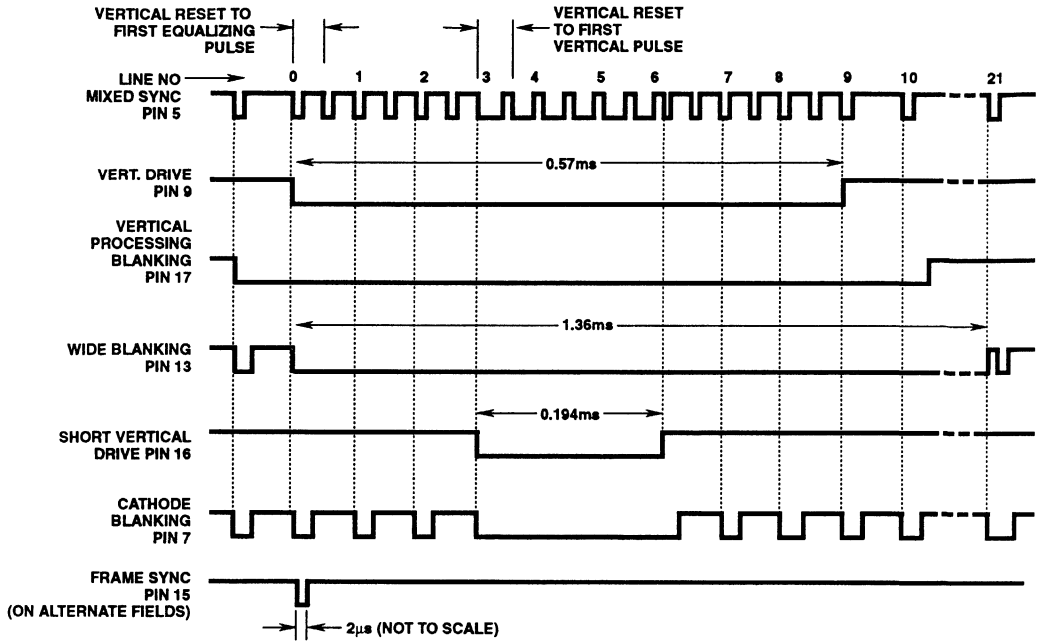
VERTICAL RESET TO FIRST EQUALIZING PULSE

VERTICAL RESET TO FIRST VERTICAL PULSE

LINE NO

0 1 2 3 4 5 6 7 8 9 10 21

MIXED SYNC PIN 5

VERT. DRIVE PIN 9

0.57ms

VERTICAL PROCESSING BLANKING PIN 17

1.36ms

WIDE BLANKING PIN 13

0.194ms

SHORT VERTICAL DRIVE PIN 16

CATHODE BLANKING PIN 7

FRAME SYNC PIN 15 (ON ALTERNATE FIELDS)

$2\mu s$ (NOT TO SCALE)